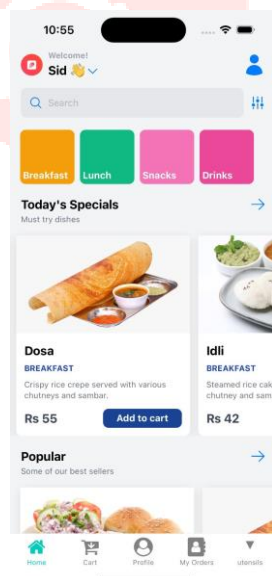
10:55

Welcome!
Sid 👋

Search

Breakfast
Lunch
Snacks
Drinks

Today's Specials
Must try dishes

Dosa
BREAKFAST
Crispy rice crepe served with various chutneys and sambar.
Rs 55
Add to cart

Idli
BREAKFAST
Steamed rice cak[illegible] chutney and sam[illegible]
Rs 42

Popular
Some of our best sellers

Home
Cart
Profile
My Orders
utensils